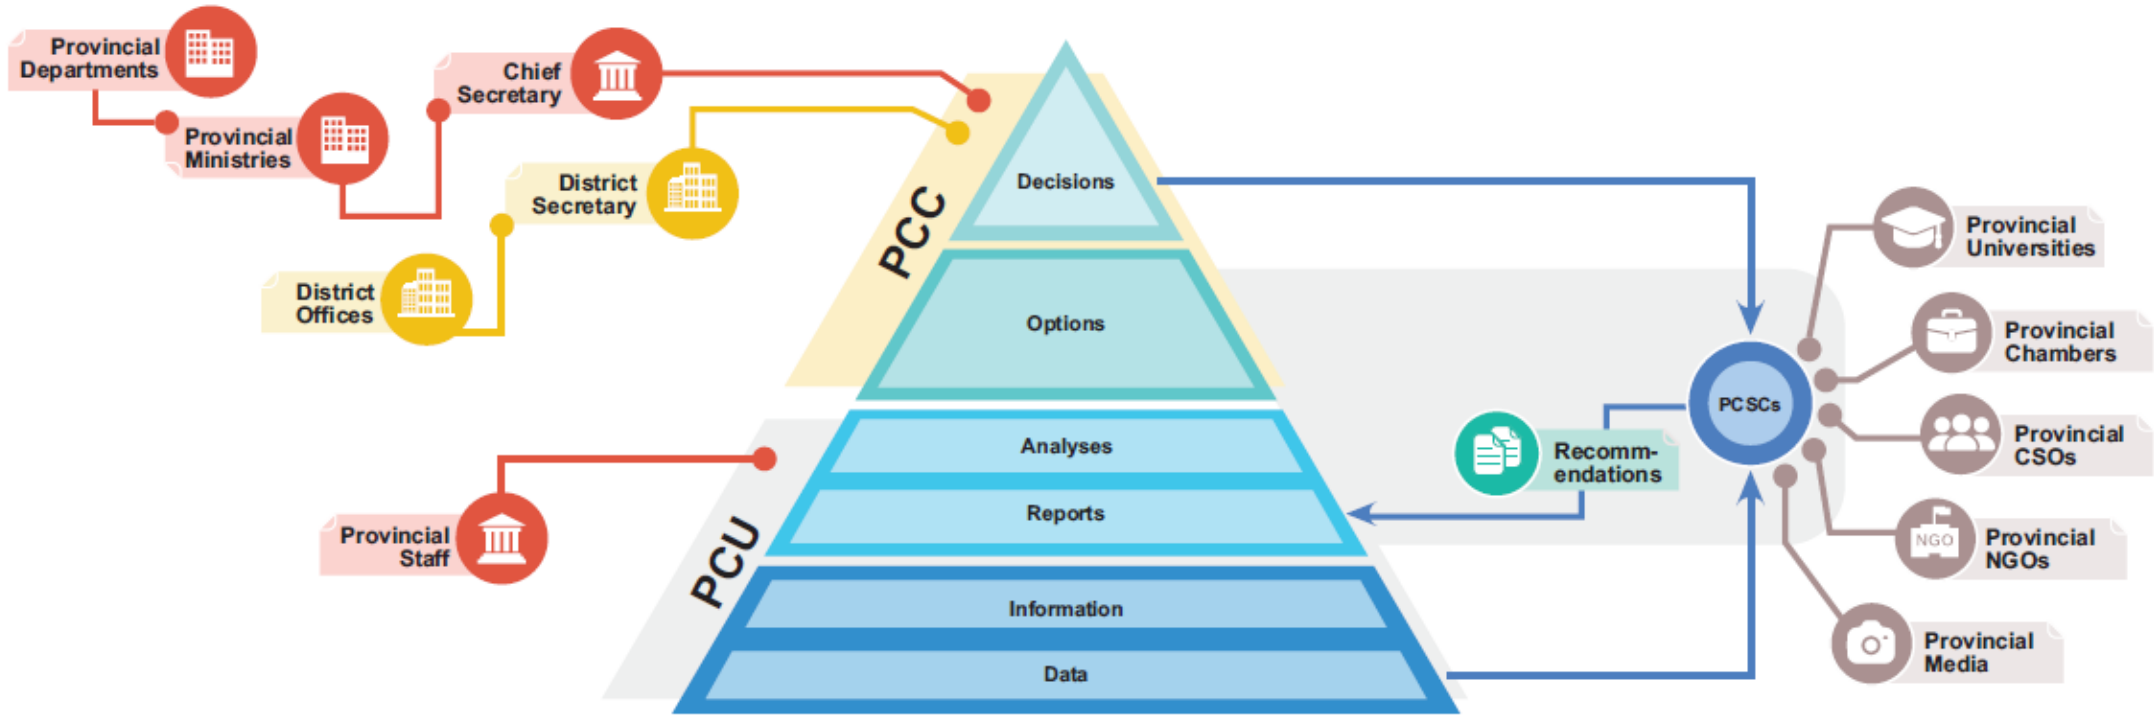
Provincial Departments

Provincial Ministries

Chief Secretary

District Secretary

District Offices

Provincial Staff

PCC

PCU

Decisions

Options

Analyses

Reports

Information

Data

Recomm-endations

PCSCs

Provincial Universities

Provincial Chambers

Provincial CSOs

NGO

Provincial NGOs

Provincial Media